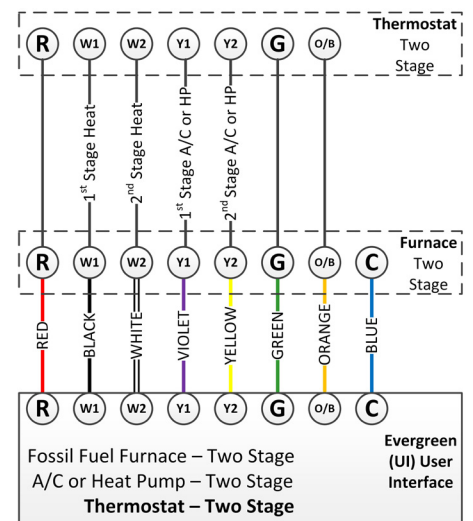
Thermostat Two Stage

R W1 W2 Y1 Y2 G O/B

1st Stage Heat
2nd Stage Heat
1st Stage A/C or HP
2nd Stage A/C or HP

Furnace Two Stage

R W1 W2 Y1 Y2 G O/B C

RED
BLACK
WHITE
VIOLET
YELLOW
GREEN
ORANGE
BLUE

R W1 W2 Y1 Y2 G O/B C

Fossil Fuel Furnace – Two Stage
A/C or Heat Pump – Two Stage
Thermostat – Two Stage

Evergreen (UI) User Interface